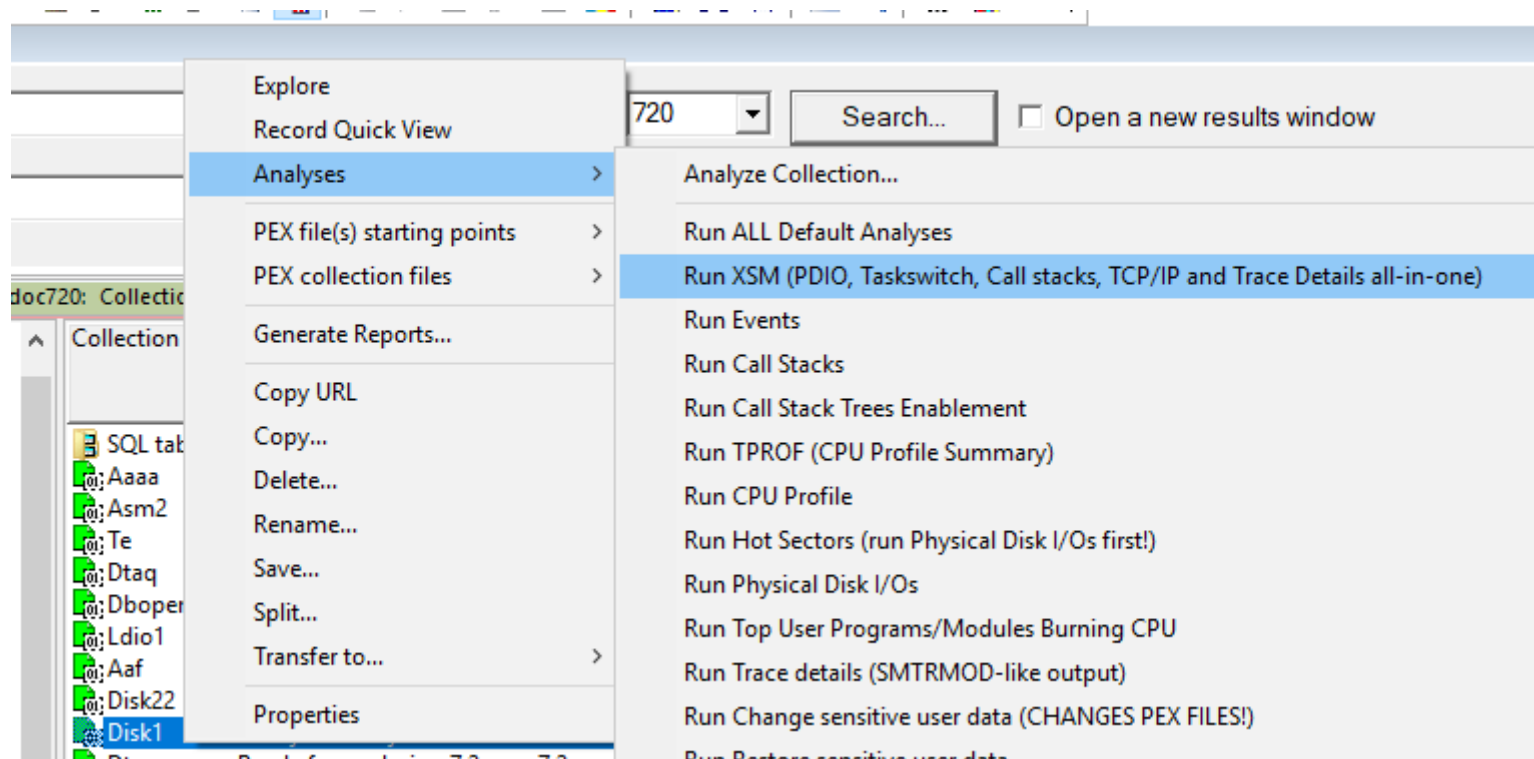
720
Search...
Open a new results window

doc720: Collectio
Collection
SQL tab
Aaaa
Asm2
Te
Dtaq
Dboper
Ldio1
Aaf
Disk22
Disk1

Explore
Record Quick View
Analyses
PEX file(s) starting points
PEX collection files
Generate Reports...
Copy URL
Copy...
Delete...
Rename...
Save...
Split...
Transfer to...
Properties

Analyze Collection...
Run ALL Default Analyses
Run XSM (PDIO, Taskswitch, Call stacks, TCP/IP and Trace Details all-in-one)
Run Events
Run Call Stacks
Run Call Stack Trees Enablement
Run TPROF (CPU Profile Summary)
Run CPU Profile
Run Hot Sectors (run Physical Disk I/Os first!)
Run Physical Disk I/Os
Run Top User Programs/Modules Burning CPU
Run Trace details (SMTRMOD-like output)
Run Change sensitive user data (CHANGES PEX FILES!)
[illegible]